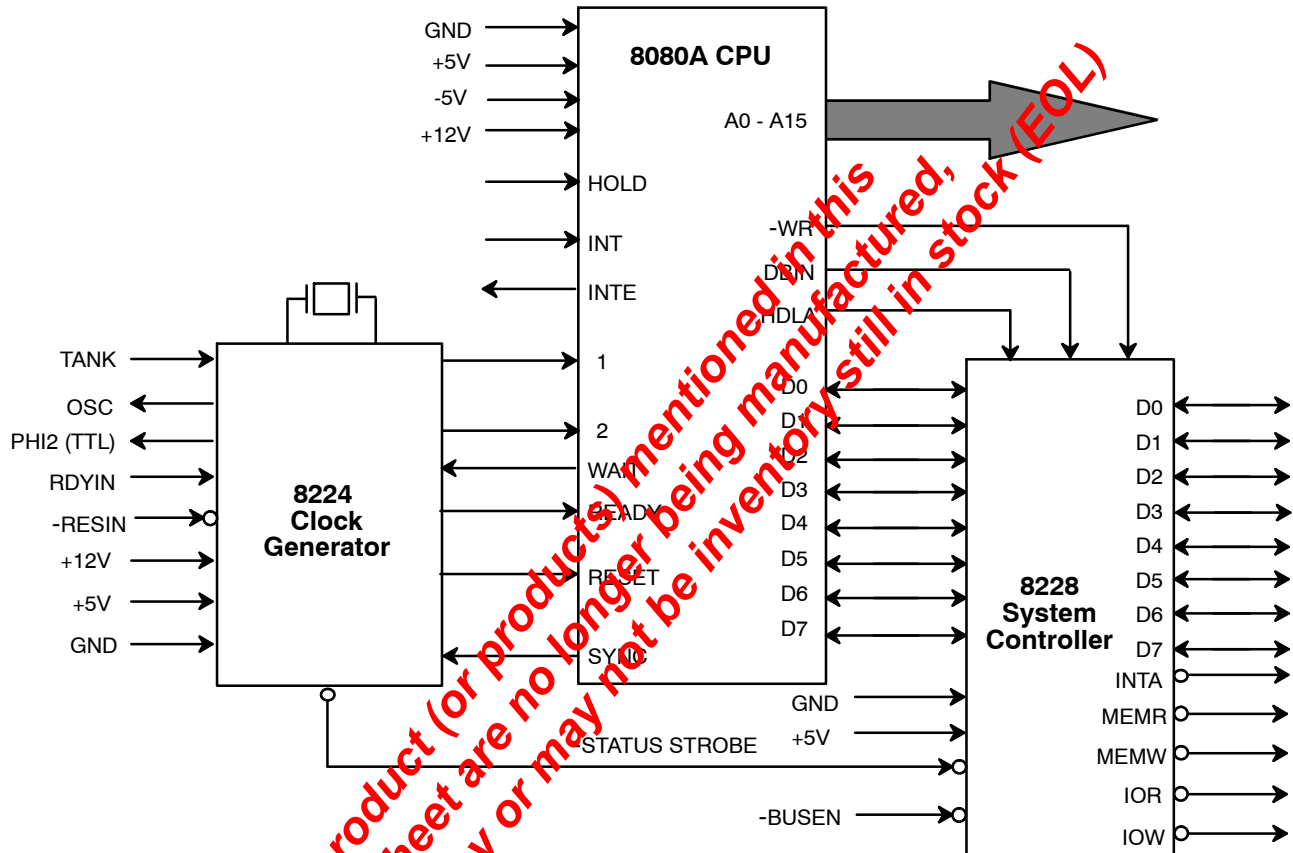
GND
+5V
-5V
+12V
8080A CPU
A0 - A15
HOLD
INT
INTE
-WR
DBIN
HDLA
TANK
OSC
PHI2 (TTL)
RDYIN
-RESIN
+12V
+5V
GND
8224
Clock
Generator
1
2
WAIT
READY
RESET
SYNC
D0
D1
D2
D3
D4
D5
D6
D7
8228
System
Controller
D0
D1
D2
D3
D4
D5
D6
D7
INTA
MEMR
MEMW
IOR
IOW
GND
+5V
STATUS STROBE
-BUSEN

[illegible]roduct (or products) mentioned in this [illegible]heet are no longer being manufactured, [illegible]y or may not be inventory still in stock (EOL)